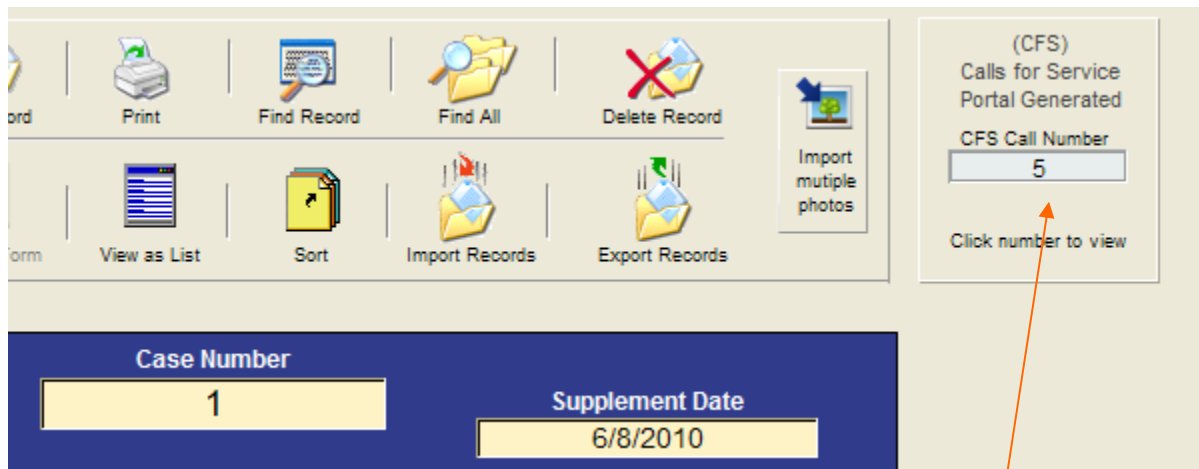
ord

Print

Find Record

Find All

Delete Record

Form

View as List

Sort

Import Records

Export Records

Import mutiple photos

(CFS)
Calls for Service
Portal Generated

CFS Call Number

5

Click number to view

Case Number

1

Supplement Date

6/8/2010